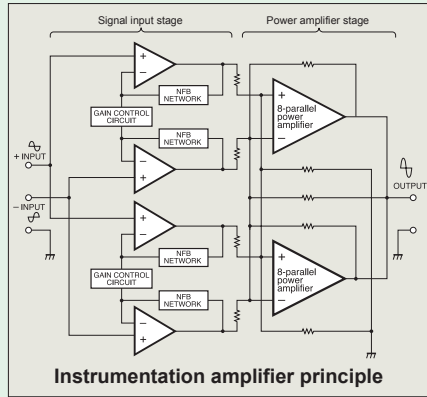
Signal input stage

Power amplifier stage

+

−

NFB NETWORK

GAIN CONTROL CIRCUIT

NFB NETWORK

−

+

+ INPUT

− INPUT

+

−

NFB NETWORK

GAIN CONTROL CIRCUIT

NFB NETWORK

−

+

+

8-parallel power amplifier

−

OUTPUT

+

8-parallel power amplifier

−

Instrumentation amplifier principle